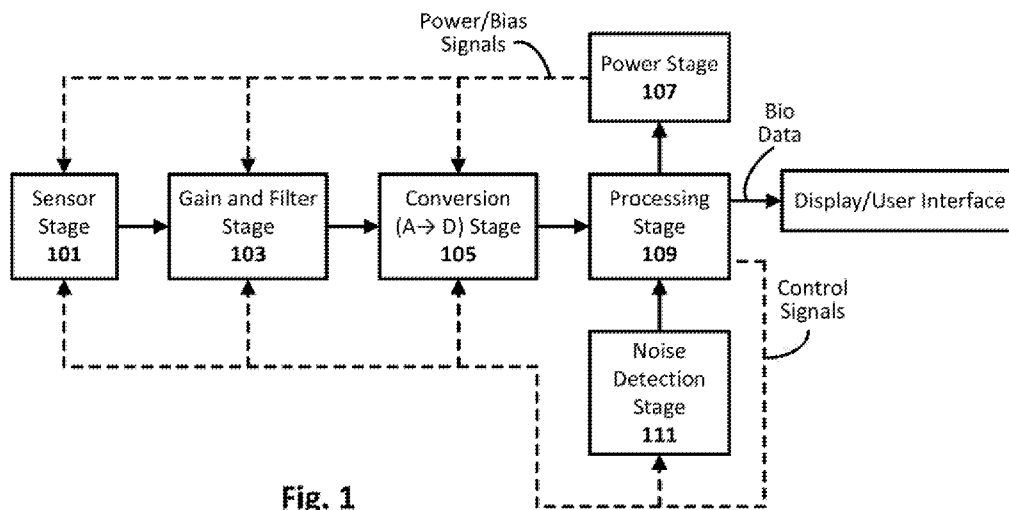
Power/Bias Signals

Power Stage
107

Bio Data

Sensor Stage
101

Gain and Filter Stage
103

Conversion (A→ D) Stage
105

Processing Stage
109

Display/User Interface

Control Signals

Noise Detection Stage
111

Fig. 1